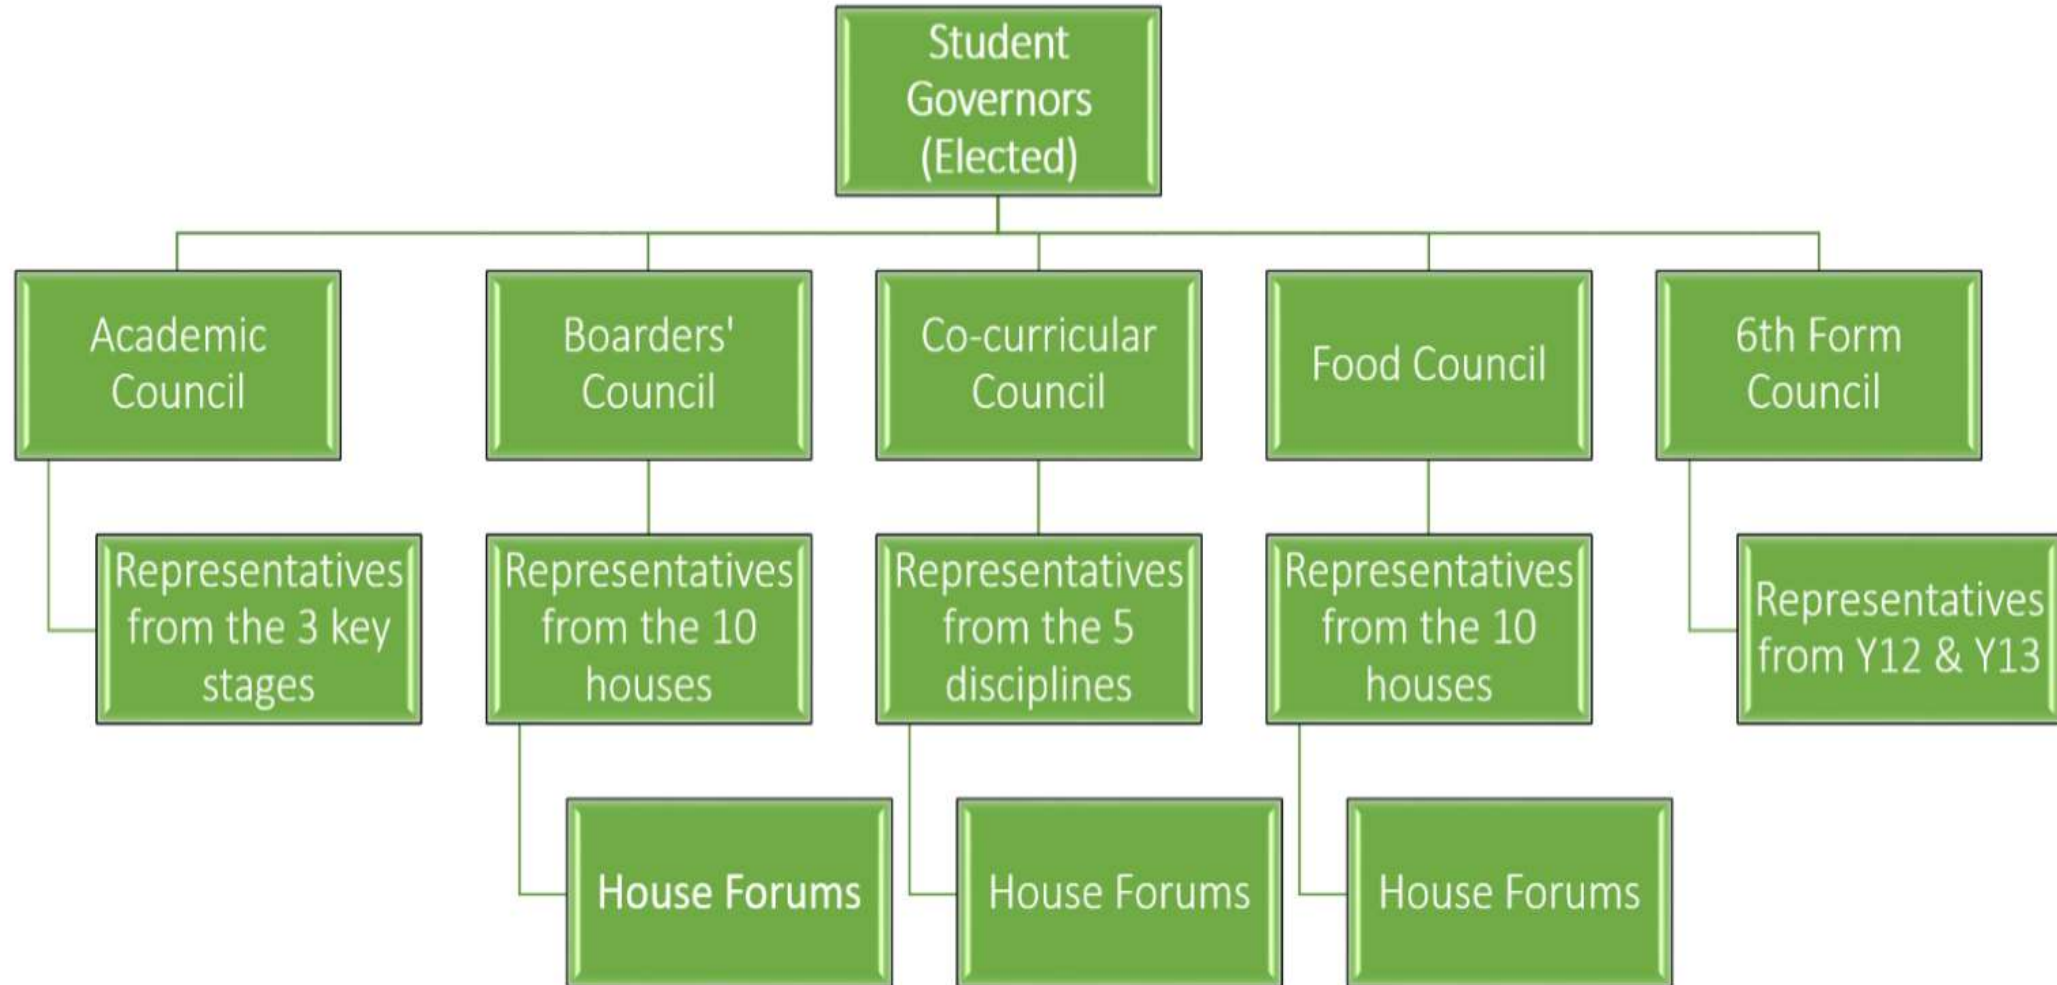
Student Governors (Elected)

Academic Council

Representatives from the 3 key stages

Boarders' Council

Representatives from the 10 houses

House Forums

Co-curricular Council

Representatives from the 5 disciplines

House Forums

Food Council

Representatives from the 10 houses

House Forums

6th Form Council

Representatives from Y12 & Y13